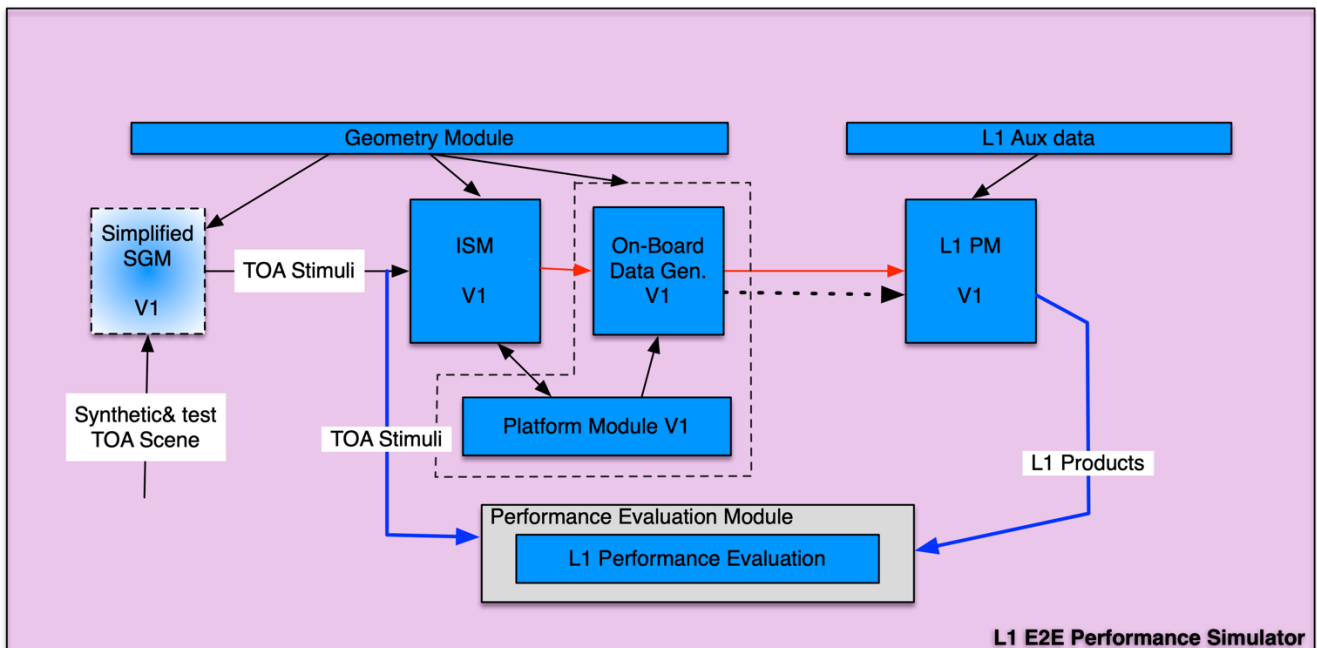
Geometry Module

L1 Aux data

Simplified SGM

V1

TOA Stimuli

ISM

V1

On-Board Data Gen. V1

L1 PM

V1

Synthetic& test TOA Scene

TOA Stimuli

Platform Module V1

L1 Products

Performance Evaluation Module

L1 Performance Evaluation

L1 E2E Performance Simulator